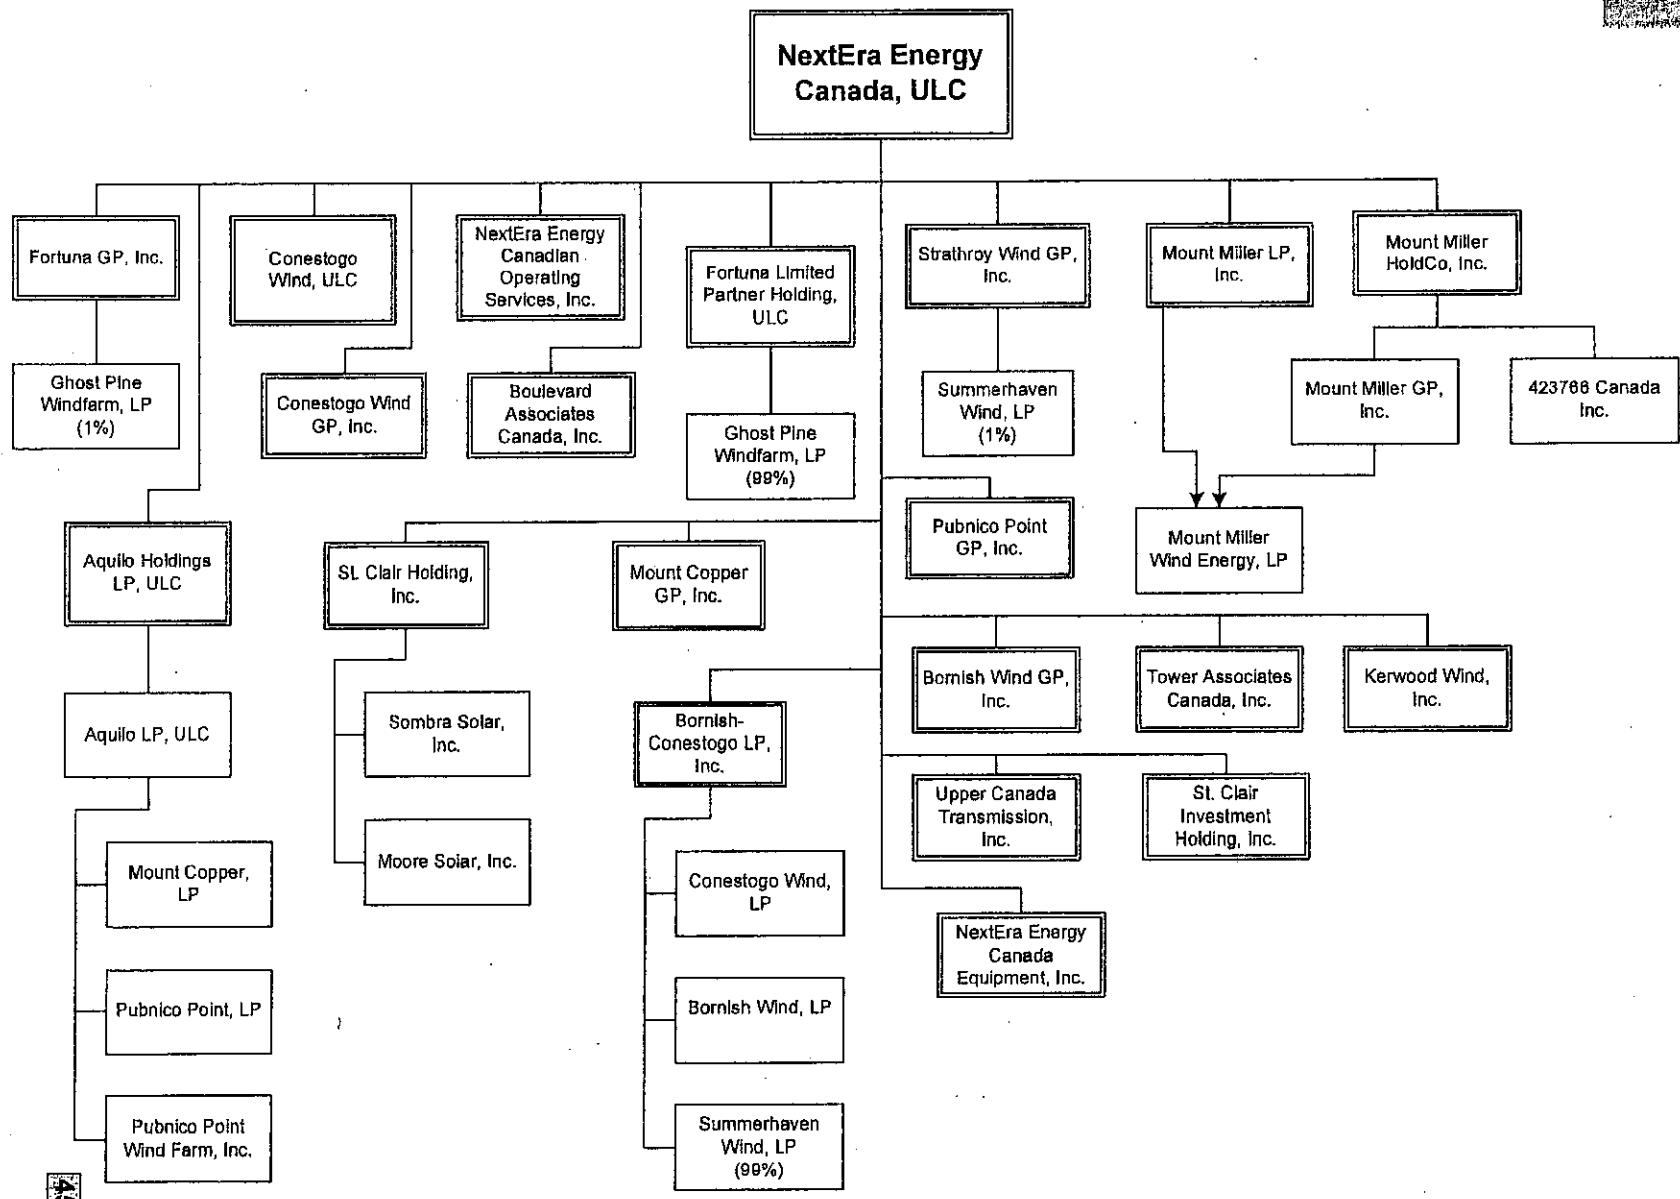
NextEra Energy Canada, ULC

Fortuna GP, Inc.

Ghost Pine Windfarm, LP (1%)

Conestogo Wind, ULC

Conestogo Wind GP, Inc.

NextEra Energy Canadian Operating Services, Inc.

Boulevard Associates Canada, Inc.

Fortuna Limited Partner Holding, ULC

Ghost Pine Windfarm, LP (99%)

Strathroy Wind GP, Inc.

Summerhaven Wind, LP (1%)

Mount Miller LP, Inc.

Mount Miller HoldCo, Inc.

Mount Miller GP, Inc.

423766 Canada Inc.

Mount Miller Wind Energy, LP

Pubnico Point GP, Inc.

Aquilo Holdings LP, ULC

Aquilo LP, ULC

Mount Copper, LP

Pubnico Point, LP

Pubnico Point Wind Farm, Inc.

St. Clair Holding, Inc.

Sombra Solar, Inc.

Moore Solar, Inc.

Mount Copper GP, Inc.

Bornish-Conestogo LP, Inc.

Conestogo Wind, LP

Bornish Wind, LP

Summerhaven Wind, LP (99%)

Bornish Wind GP, Inc.

Tower Associates Canada, Inc.

Kerwood Wind, Inc.

Upper Canada Transmission, Inc.

St. Clair Investment Holding, Inc.

NextEra Energy Canada Equipment, Inc.